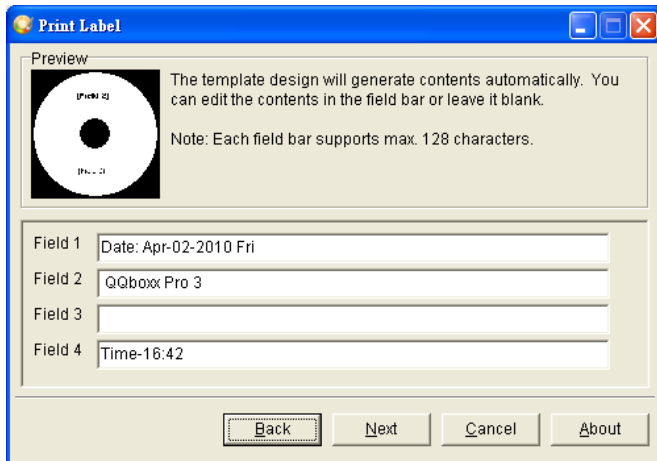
Print Label

Preview

[Field 2]

[Fi... 3]

The template design will generate contents automatically. You can edit the contents in the field bar or leave it blank.

Note: Each field bar supports max. 128 characters.

Field 1 Date: Apr-02-2010 Fri

Field 2 QQboxx Pro 3

Field 3

Field 4 Time-16:42

Back Next Cancel About